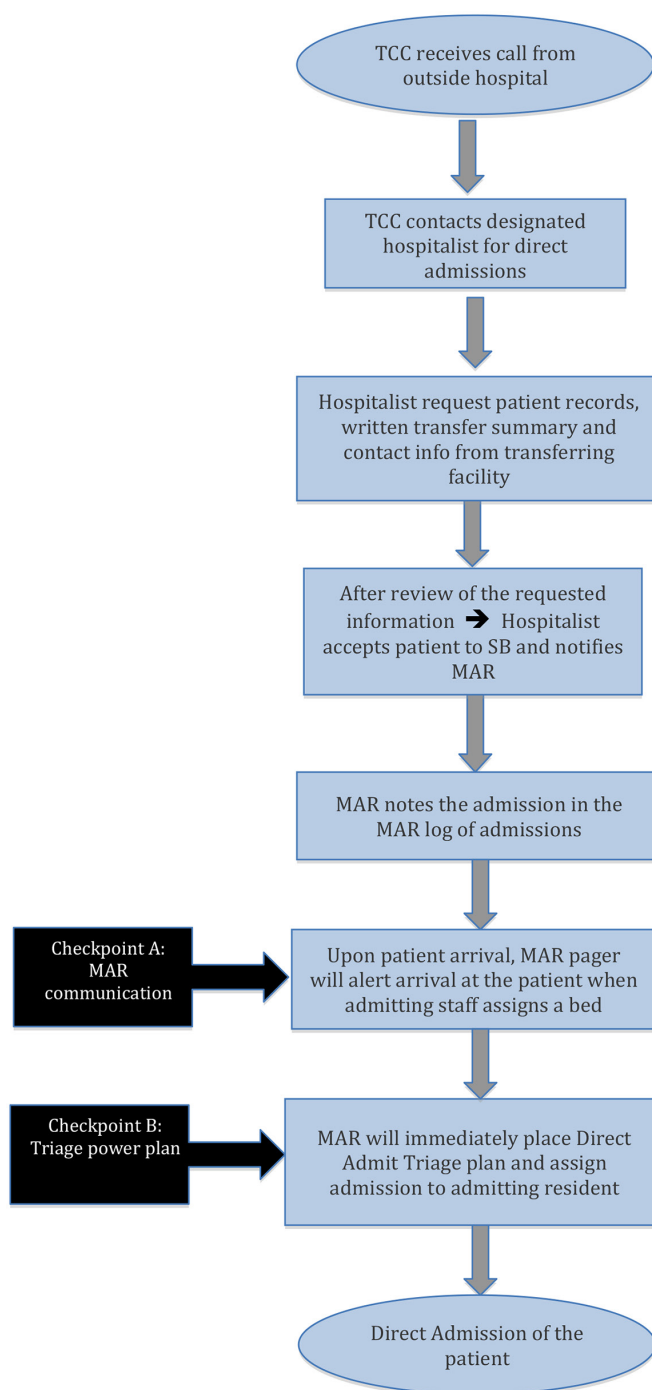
TCC receives call from outside hospital

TCC contacts designated hospitalist for direct admissions

Hospitalist request patient records, written transfer summary and contact info from transferring facility

After review of the requested information ➔ Hospitalist accepts patient to SB and notifies MAR

MAR notes the admission in the MAR log of admissions

Checkpoint A: MAR communication

Upon patient arrival, MAR pager will alert arrival at the patient when admitting staff assigns a bed

Checkpoint B: Triage power plan

MAR will immediately place Direct Admit Triage plan and assign admission to admitting resident

Direct Admission of the patient